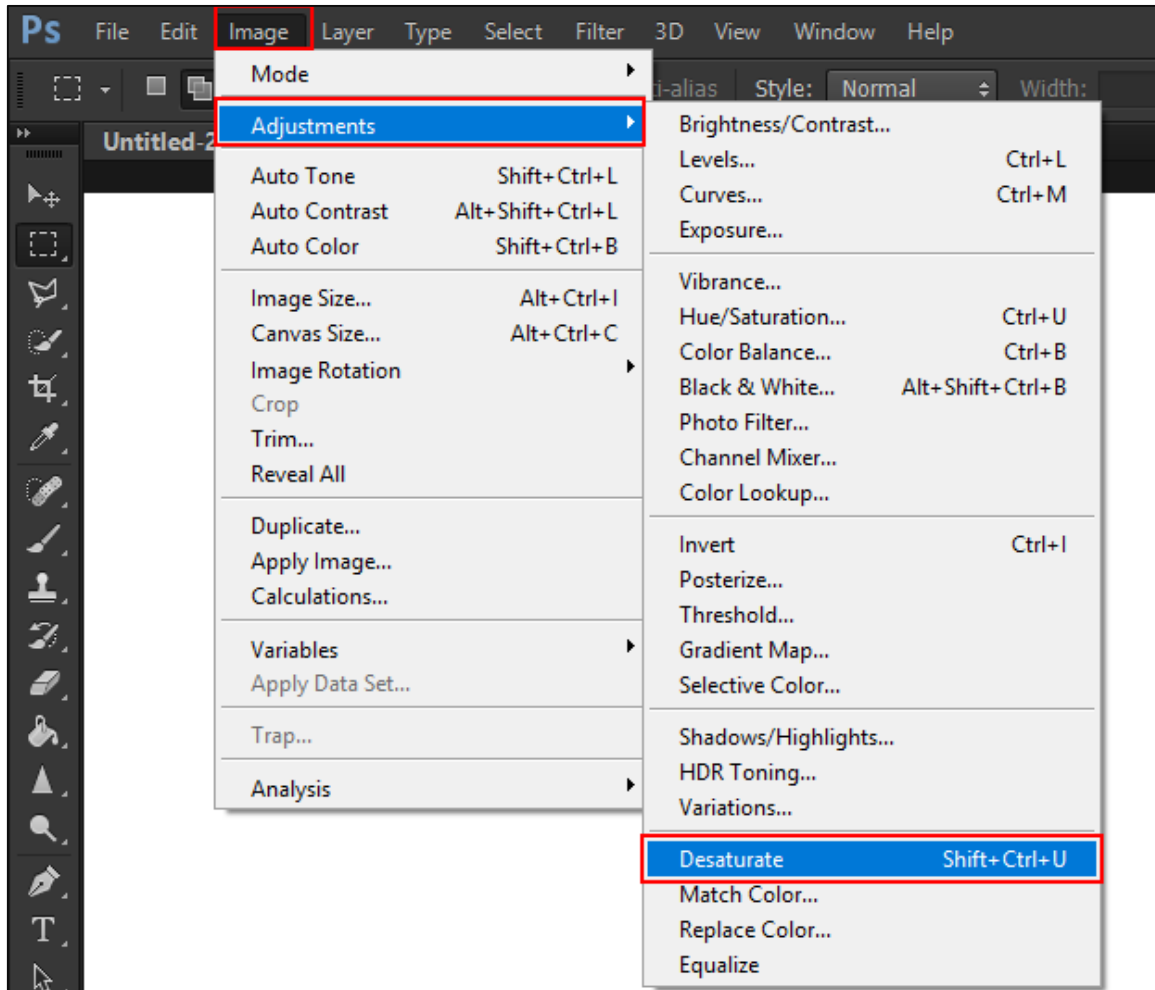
Ps File Edit Image Layer Type Select Filter 3D View Window Help

i-alias Style: Normal Width:

Untitled-2

Mode
Adjustments
Auto Tone Shift+Ctrl+L
Auto Contrast Alt+Shift+Ctrl+L
Auto Color Shift+Ctrl+B
Image Size... Alt+Ctrl+I
Canvas Size... Alt+Ctrl+C
Image Rotation
Crop
Trim...
Reveal All
Duplicate...
Apply Image...
Calculations...
Variables
Apply Data Set...
Trap...
Analysis

Brightness/Contrast...
Levels... Ctrl+L
Curves... Ctrl+M
Exposure...
Vibrance...
Hue/Saturation... Ctrl+U
Color Balance... Ctrl+B
Black & White... Alt+Shift+Ctrl+B
Photo Filter...
Channel Mixer...
Color Lookup...
Invert Ctrl+I
Posterize...
Threshold...
Gradient Map...
Selective Color...
Shadows/Highlights...
HDR Toning...
Variations...
Desaturate Shift+Ctrl+U
Match Color...
Replace Color...
Equalize